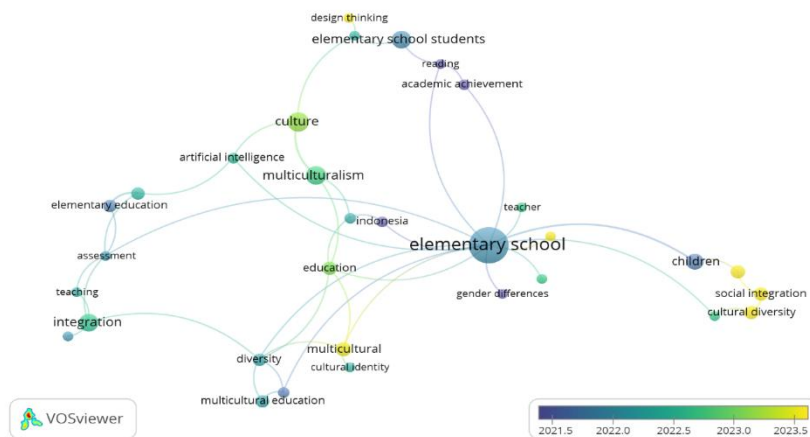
design thinking
elementary school students
reading
academic achievement
culture
artificial intelligence
multiculturalism
elementary education
teacher
indonesia
elementary school
assessment
education
children
gender differences
social integration
teaching
cultural diversity
integration
multicultural
diversity
cultural identity
multicultural education
VOSviewer
2021.5
2022.0
2022.5
2023.0
2023.5